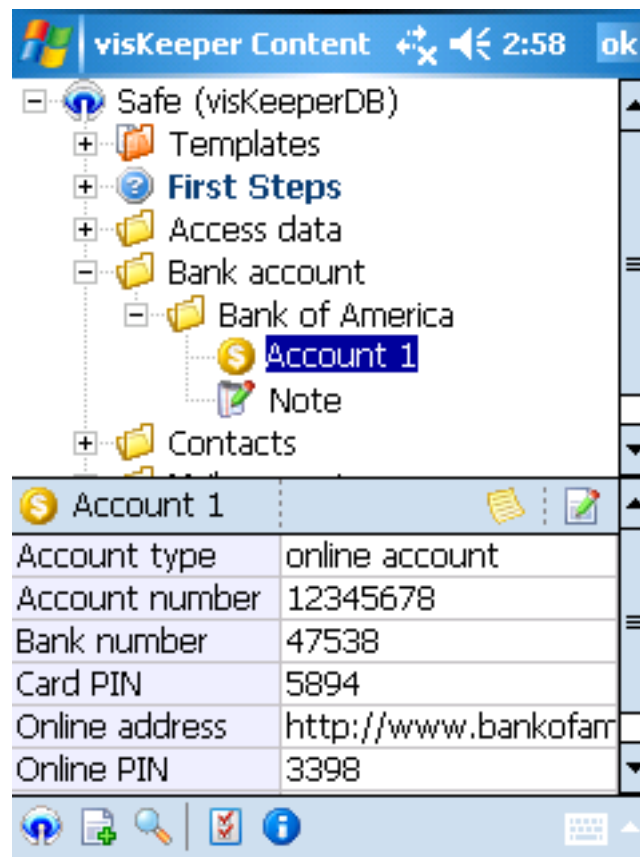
visKeeper Content 2:58 ok

Safe (visKeeperDB)
Templates
First Steps
Access data
Bank account
Bank of America
Account 1
Note
Contacts
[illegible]

Account 1

| Account type | online account |
|---|---|
| Account number | 12345678 |
| Bank number | 47538 |
| Card PIN | 5894 |
| Online address | http://www.bankofam |
| Online PIN | 3398 |